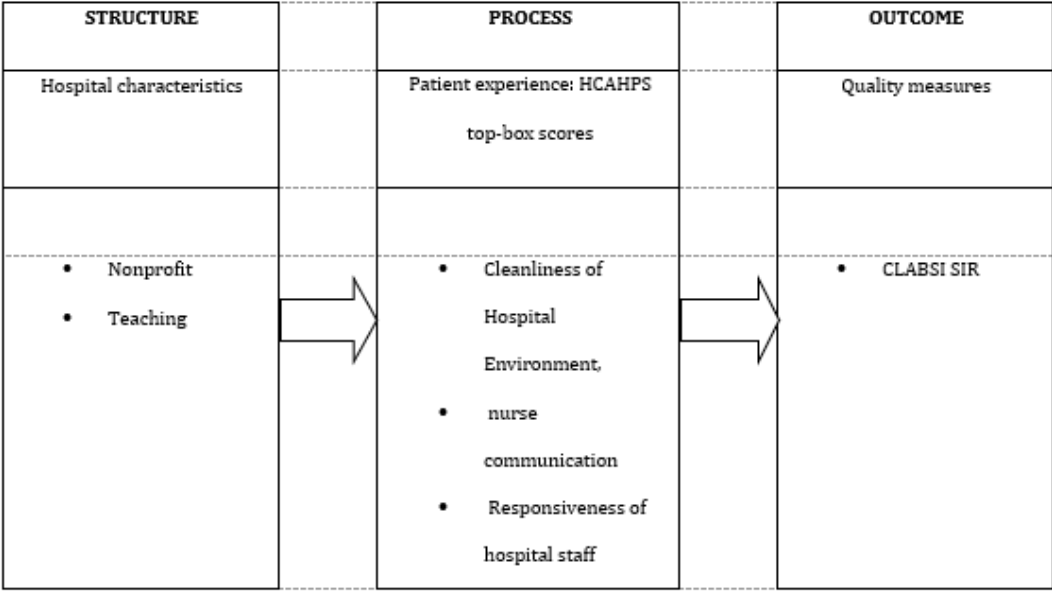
STRUCTURE

Hospital characteristics

- Nonprofit
- Teaching

PROCESS

Patient experience: HCAHPS top-box scores

- Cleanliness of Hospital Environment,
- nurse communication
- Responsiveness of hospital staff

OUTCOME

Quality measures

- CLABSI SIR